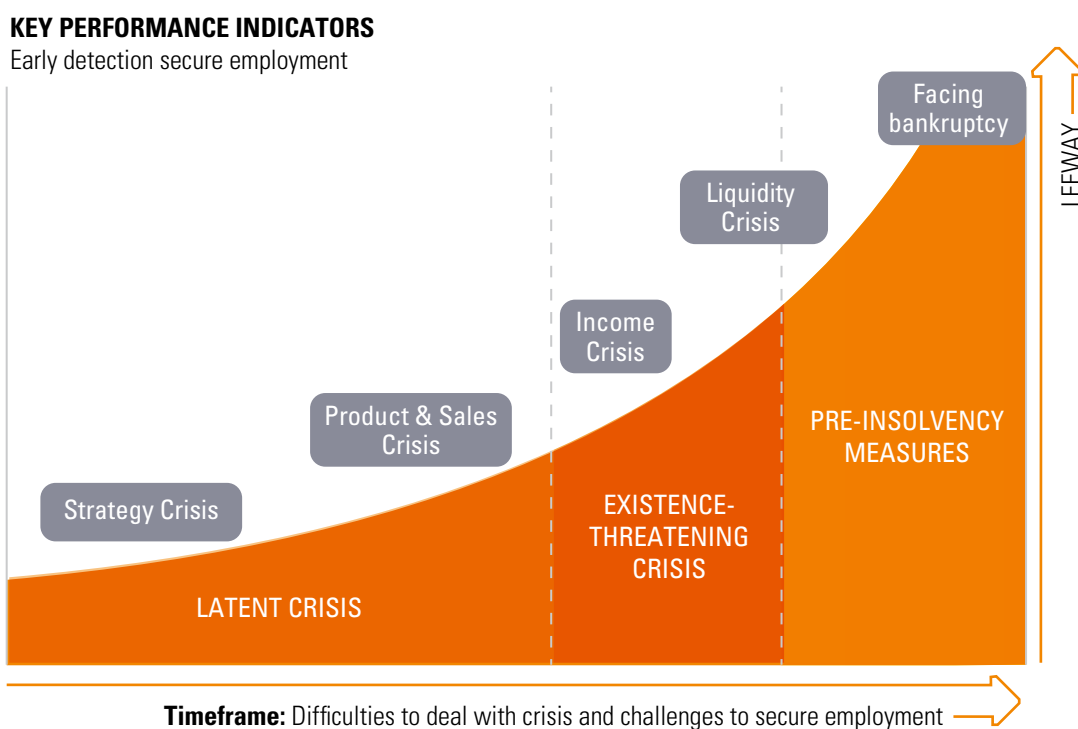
KEY PERFORMANCE INDICATORS
Early detection secure employment

Facing bankruptcy

LEEWAY

Liquidity Crisis

Income Crisis

Product & Sales Crisis

Strategy Crisis

PRE-INSOLVENCY MEASURES

EXISTENCE-THREATENING CRISIS

LATENT CRISIS

**Timeframe:** Difficulties to deal with crisis and challenges to secure employment